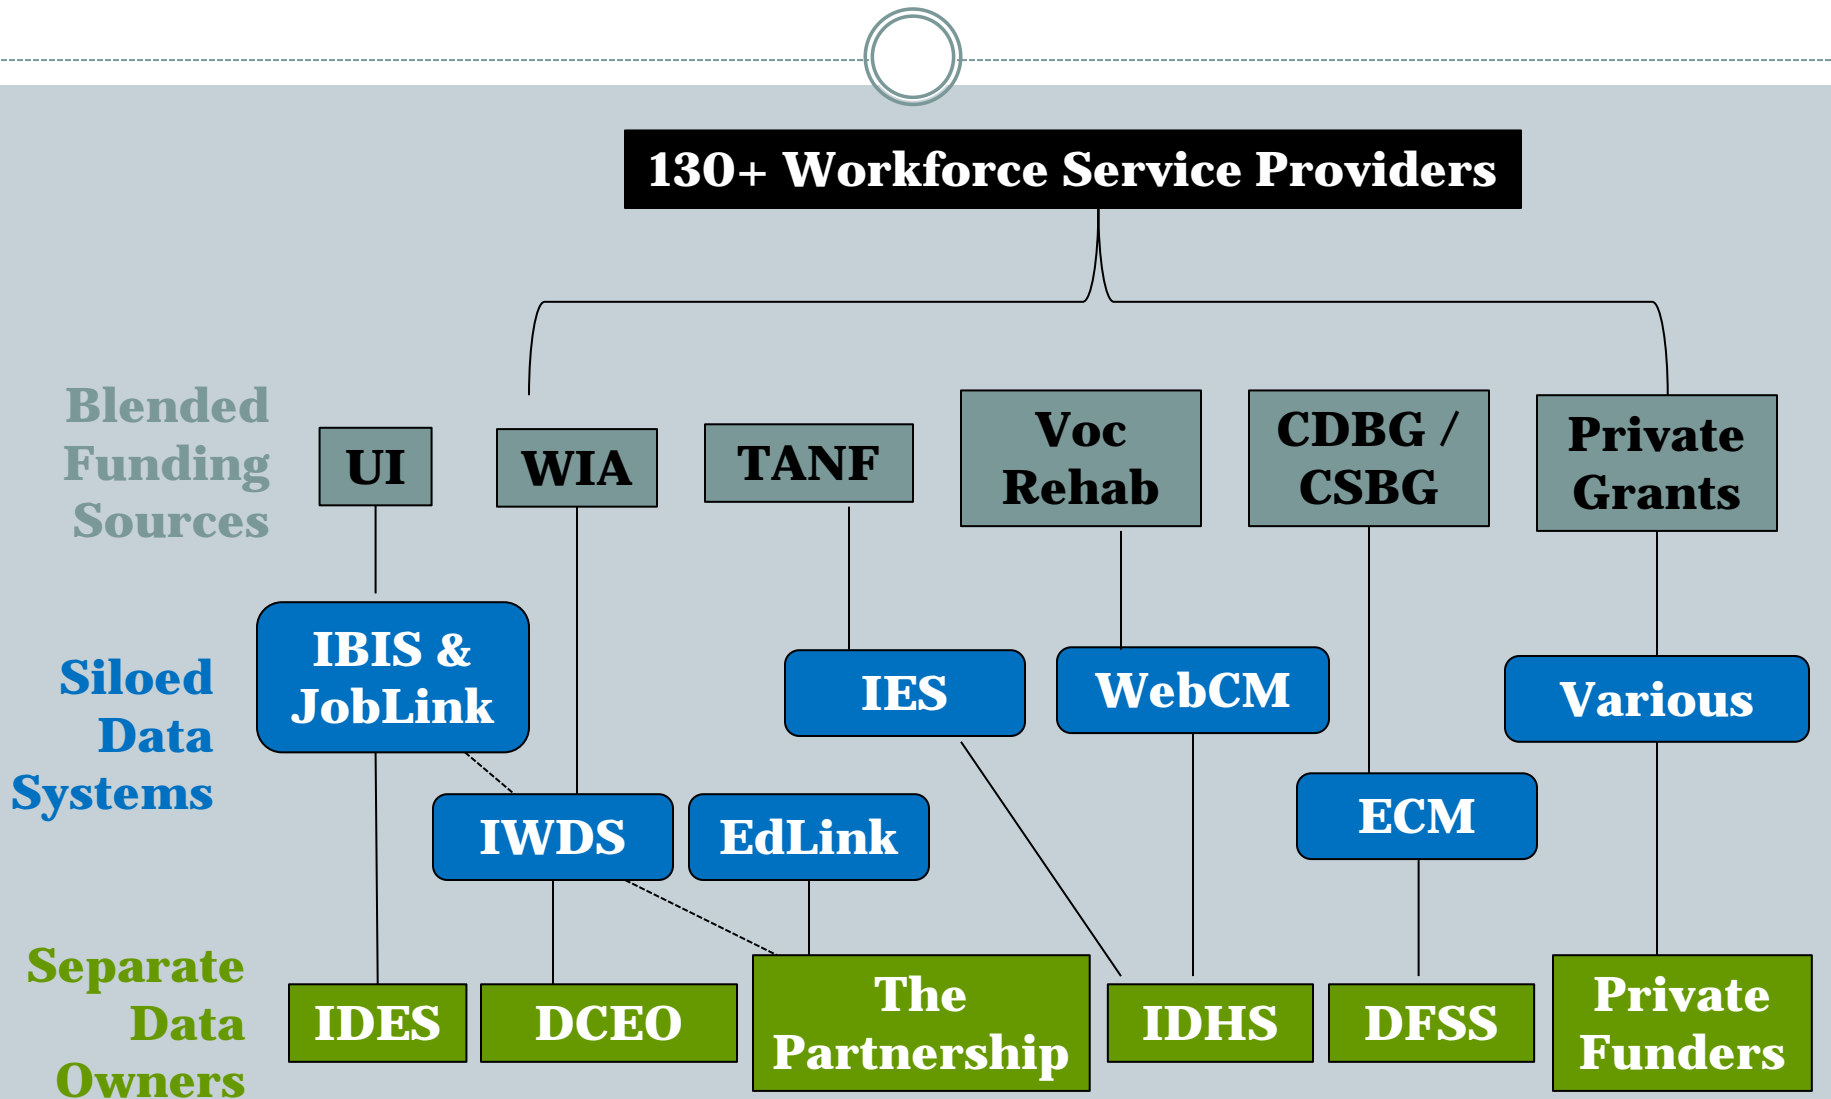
130+ Workforce Service Providers

Blended Funding Sources

UI

WIA

TANF

Voc Rehab

CDBG / CSBG

Private Grants

Siloed Data Systems

IBIS & JobLink

IES

WebCM

Various

IWDS

EdLink

ECM

Separate Data Owners

IDES

DCEO

The Partnership

IDHS

DFSS

Private Funders